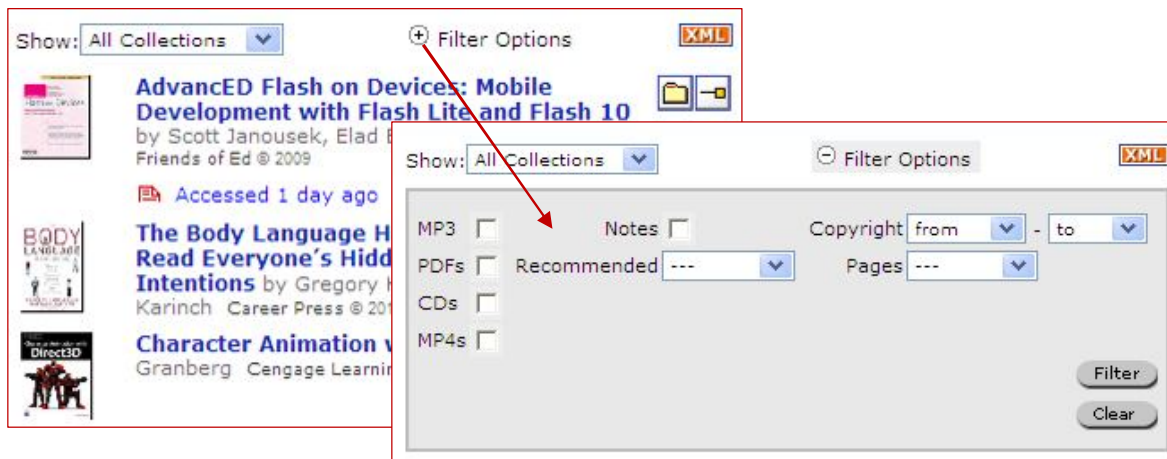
Show: All Collections

Filter Options

XML

AdvancED Flash on Devices: Mobile Development with Flash Lite and Flash 10

by Scott Janousek, Elad E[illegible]

Friends of Ed © 2009

Accessed 1 day ago

The Body Language H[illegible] Read Everyone's Hidd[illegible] Intentions by Gregory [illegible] Karinch Career Press © 20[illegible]

Character Animation w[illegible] Granberg Cengage Learnin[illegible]

Show: All Collections

Filter Options

XML

MP3

Notes

Copyright from - to

PDFs

Recommended ---

Pages ---

CDs

MP4s

Filter

Clear